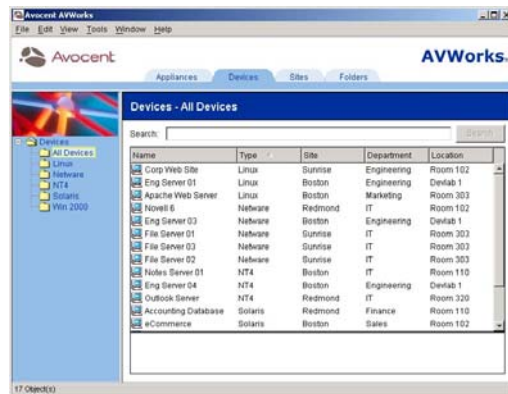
Avocent AVWorks

File Edit View Tools Window Help

Avocent

AVWorks.

Appliances Devices Sites Folders

Devices
All Devices
Linux
Netware
NT4
Solaris
Win 2000

Devices - All Devices

Search:

Search

| Name | Type | Site | Department | Location |
|---|---|---|---|---|
| Corp Web Site | Linux | Sunrise | Engineering | Room 102 |
| Eng Server 01 | Linux | Boston | Engineering | Devlab 1 |
| Apache Web Server | Linux | Boston | Marketing | Room 303 |
| Novell 6 | Netware | Redmond | IT | Room 102 |
| Eng Server 03 | Netware | Boston | Engineering | Devlab 1 |
| File Server 01 | Netware | Sunrise | IT | Room 303 |
| File Server 03 | Netware | Sunrise | IT | Room 303 |
| File Server 02 | Netware | Sunrise | IT | Room 303 |
| Notes Server 01 | NT4 | Boston | IT | Room 110 |
| Eng Server 04 | NT4 | Boston | Engineering | Devlab 1 |
| Outlook Server | NT4 | Redmond | IT | Room 320 |
| Accounting Database | Solaris | Redmond | Finance | Room 110 |
| eCommerce | Solaris | Boston | Sales | Room 102 |

17 Object(s)